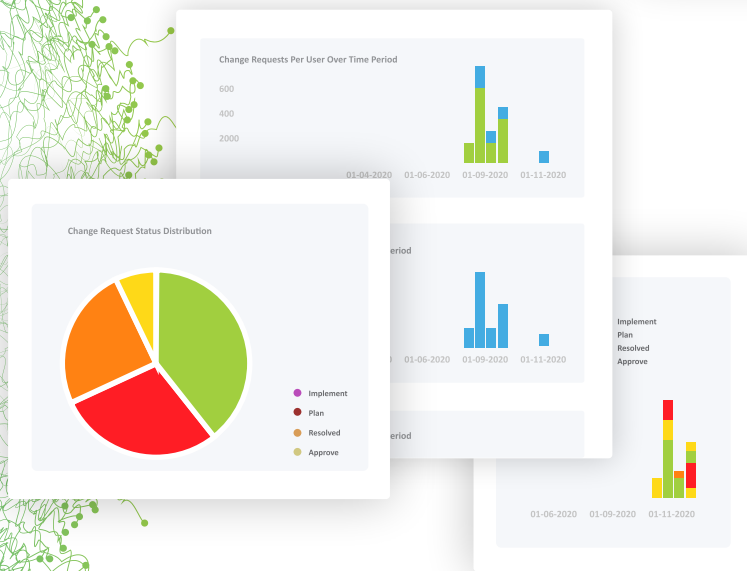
Change Requests Per User Over Time Period

600

400

2000

01-04-2020 01-06-2020 01-09-2020 01-11-2020

Change Request Status Distribution

Implement

Plan

Resolved

Approve

eriod

01-06-2020 01-09-2020 01-11-2020

eriod

Implement

Plan

Resolved

Approve

01-06-2020 01-09-2020 01-11-2020